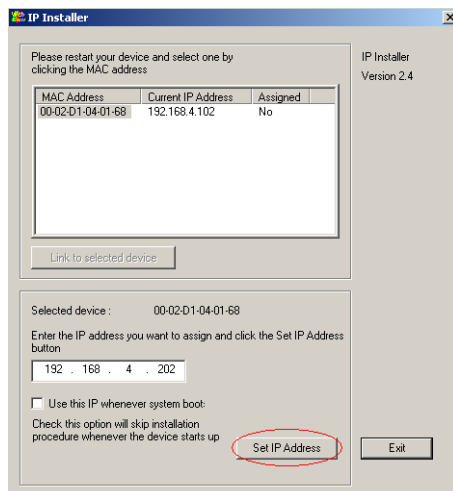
IP Installer

Please restart your device and select one by clicking the MAC address

| MAC Address | Current IP Address | Assigned |
|---|---|---|
| 00-02-D1-04-01-68 | 192.168.4.102 | No |

Link to selected device

IP Installer
Version 2.4

Selected device : 00-02-D1-04-01-68

Enter the IP address you want to assign and click the Set IP Address button

192 . 168 . 4 . 202

Use this IP whenever system boot:

Check this option will skip installation procedure whenever the device starts up

Set IP Address

Exit